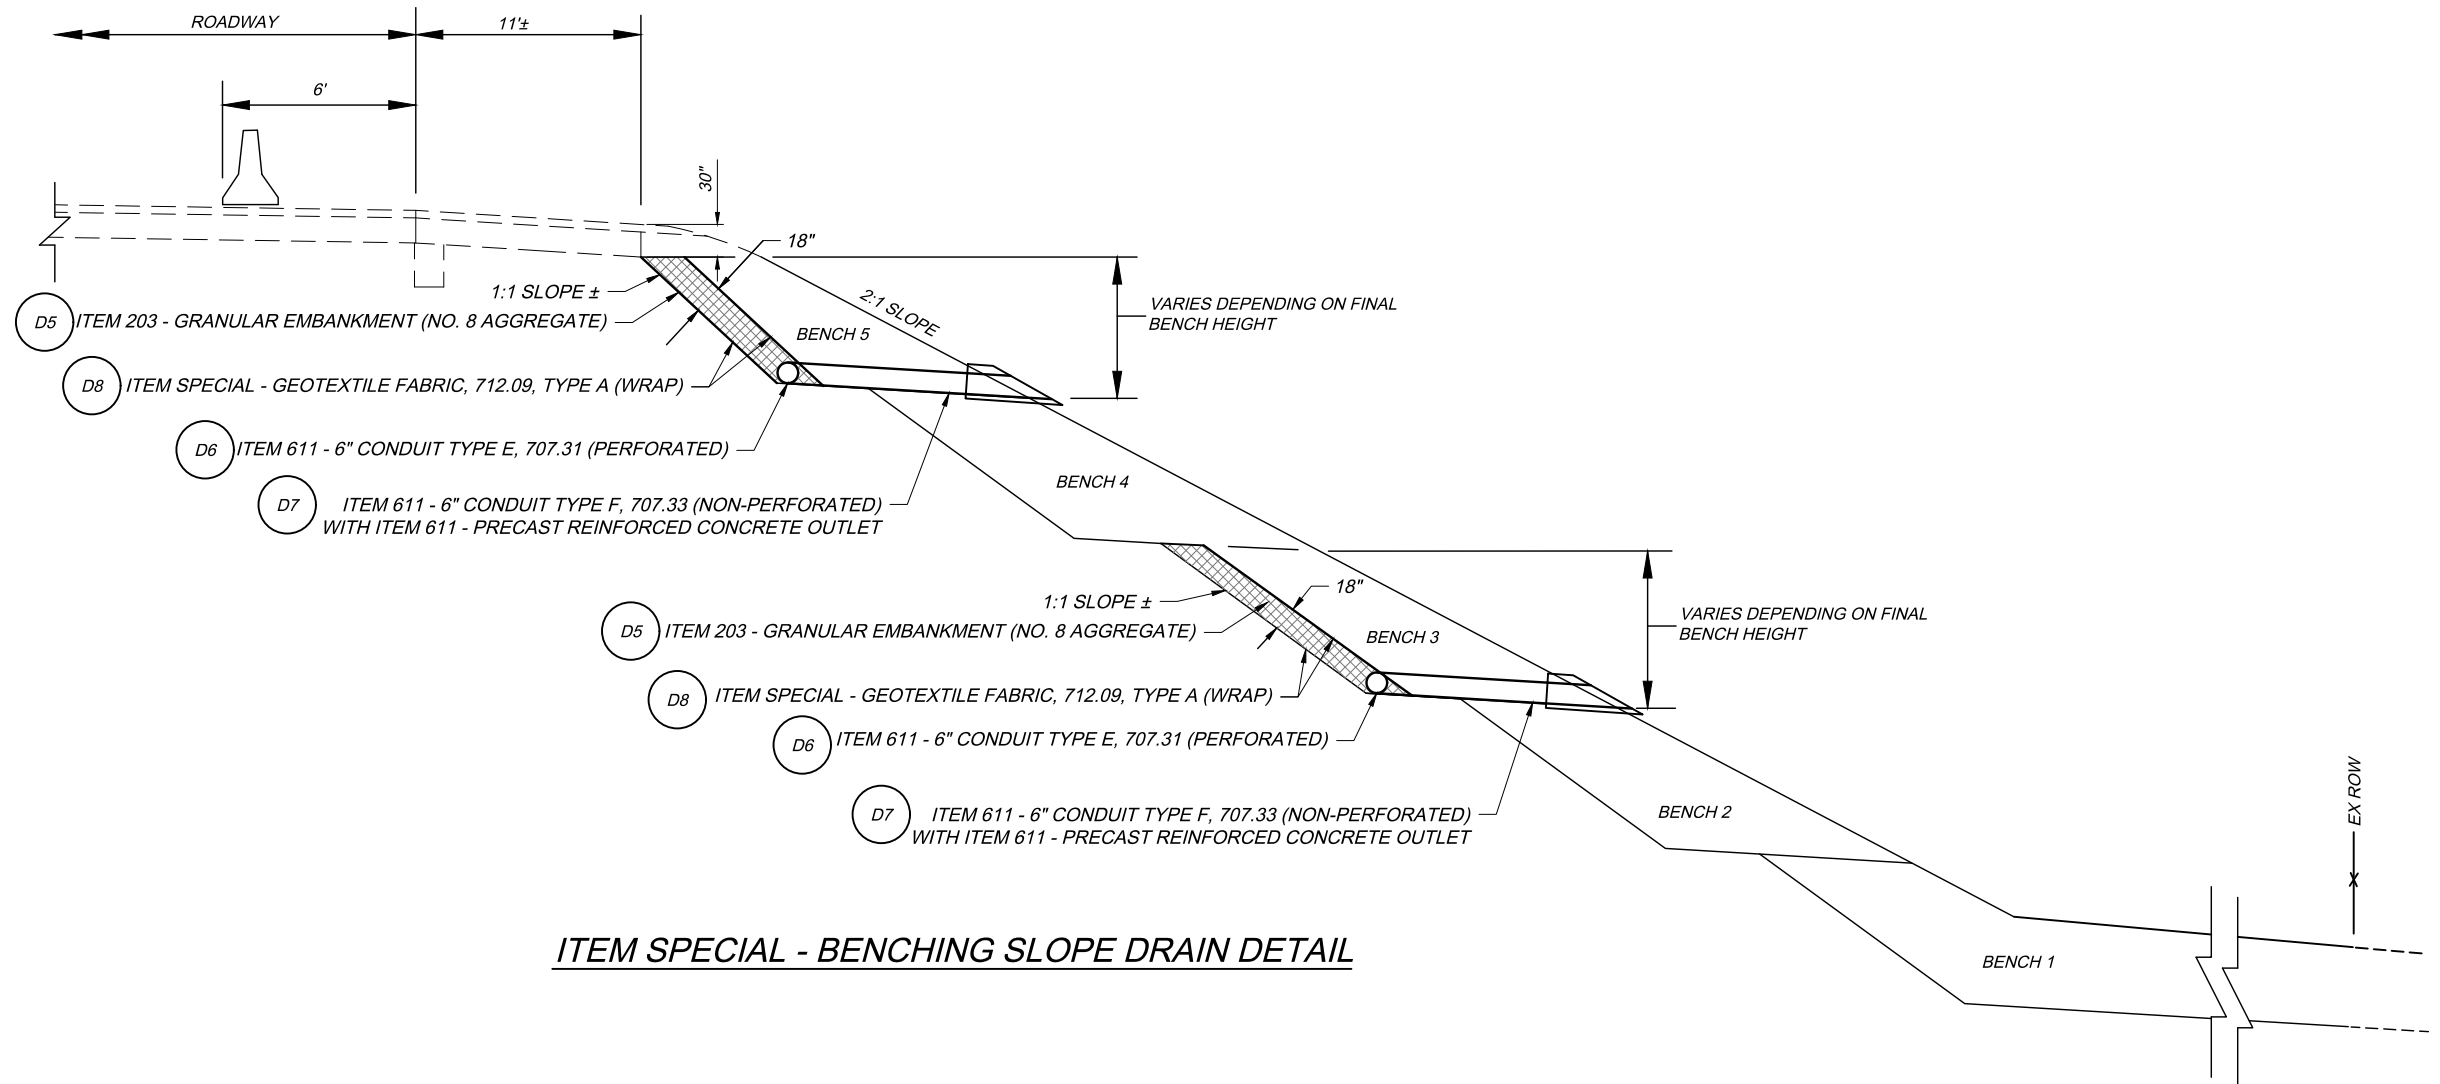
ROADWAY

11'±

6'

30"

18"

1:1 SLOPE ±

D5 ITEM 203 - GRANULAR EMBANKMENT (NO. 8 AGGREGATE)

2:1 SLOPE

VARIES DEPENDING ON FINAL BENCH HEIGHT

BENCH 5

D8 ITEM SPECIAL - GEOTEXTILE FABRIC, 712.09, TYPE A (WRAP)

D6 ITEM 611 - 6" CONDUIT TYPE E, 707.31 (PERFORATED)

D7 ITEM 611 - 6" CONDUIT TYPE F, 707.33 (NON-PERFORATED) WITH ITEM 611 - PRECAST REINFORCED CONCRETE OUTLET

BENCH 4

18"

1:1 SLOPE ±

D5 ITEM 203 - GRANULAR EMBANKMENT (NO. 8 AGGREGATE)

VARIES DEPENDING ON FINAL BENCH HEIGHT

BENCH 3

D8 ITEM SPECIAL - GEOTEXTILE FABRIC, 712.09, TYPE A (WRAP)

D6 ITEM 611 - 6" CONDUIT TYPE E, 707.31 (PERFORATED)

D7 ITEM 611 - 6" CONDUIT TYPE F, 707.33 (NON-PERFORATED) WITH ITEM 611 - PRECAST REINFORCED CONCRETE OUTLET

BENCH 2

EX ROW

ITEM SPECIAL - BENCHING SLOPE DRAIN DETAIL

BENCH 1